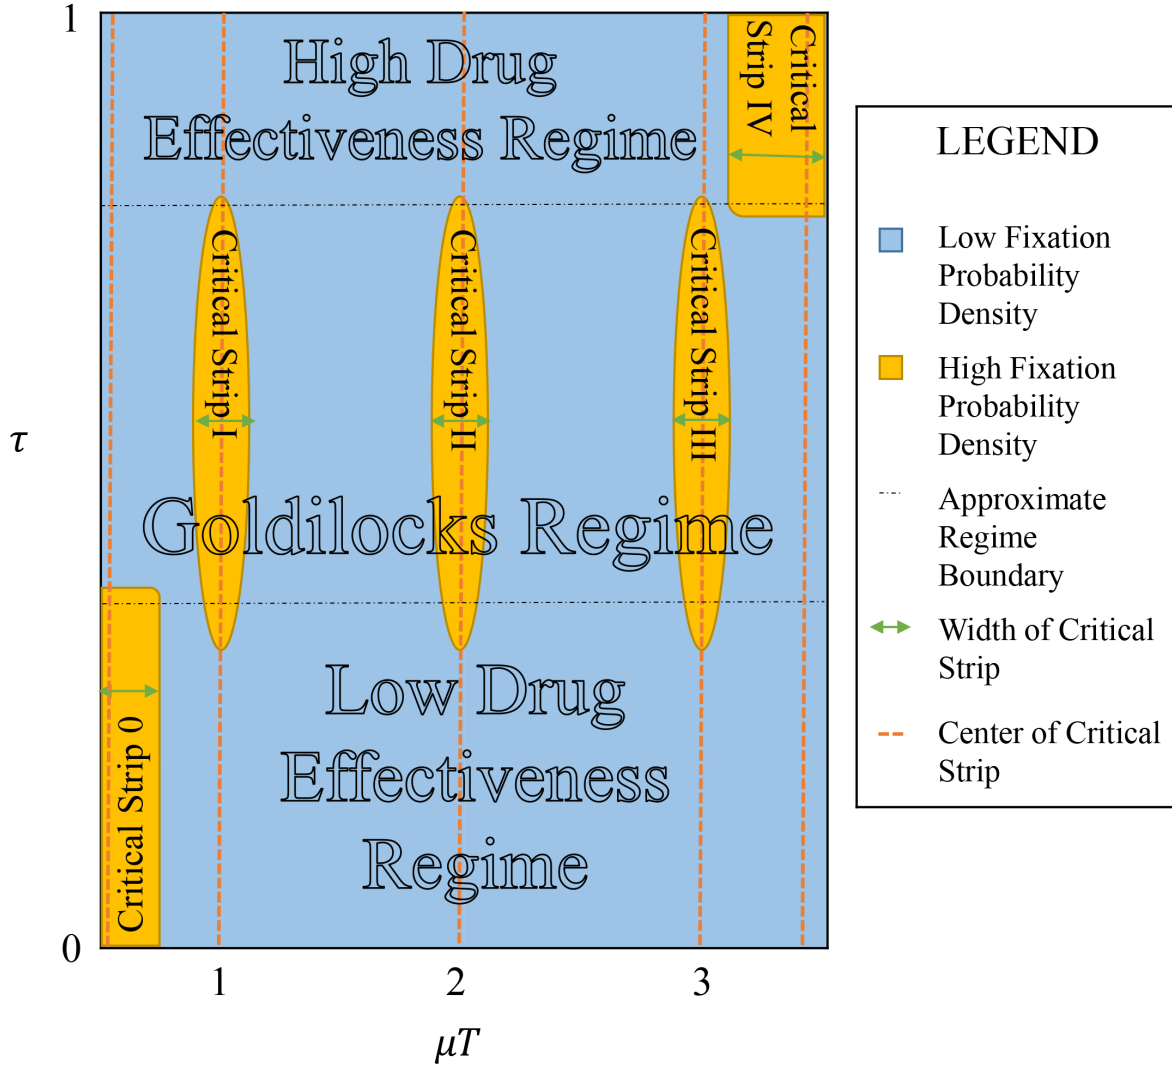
1

High Drug Effectiveness Regime

Critical Strip IV

Critical Strip I

Critical Strip II

Critical Strip III

$\tau$

Goldilocks Regime

Low Drug Effectiveness Regime

Critical Strip 0

0

1

2

3

$\mu T$

LEGEND

Low Fixation Probability Density

High Fixation Probability Density

Approximate Regime Boundary

Width of Critical Strip

Center of Critical Strip